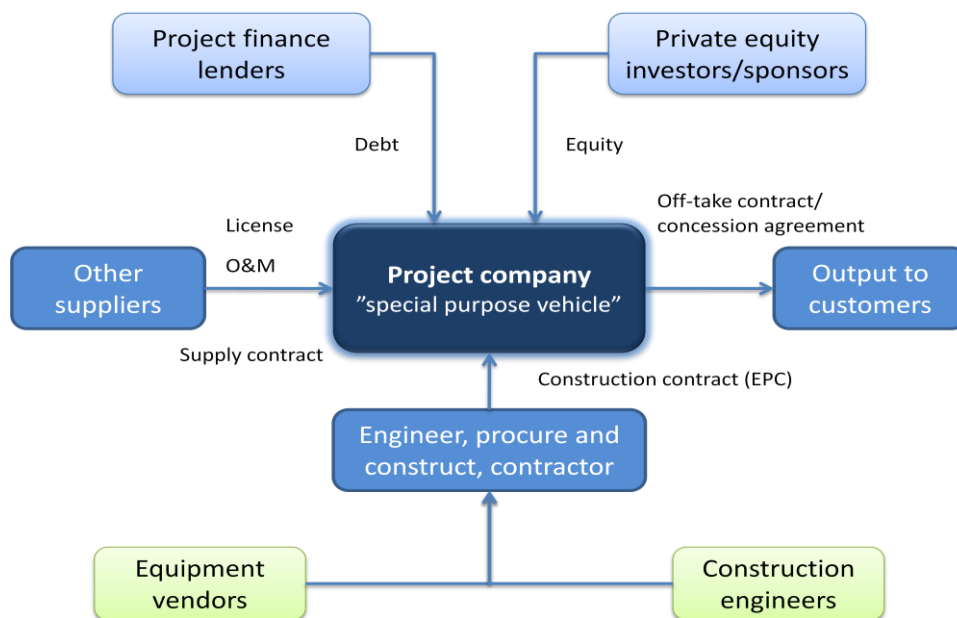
Project finance lenders

Private equity investors/sponsors

Debt

Equity

Off-take contract/ concession agreement

License

O&M

Other suppliers

Project company
”special purpose vehicle”

Output to customers

Supply contract

Construction contract (EPC)

Engineer, procure and construct, contractor

Equipment vendors

Construction engineers